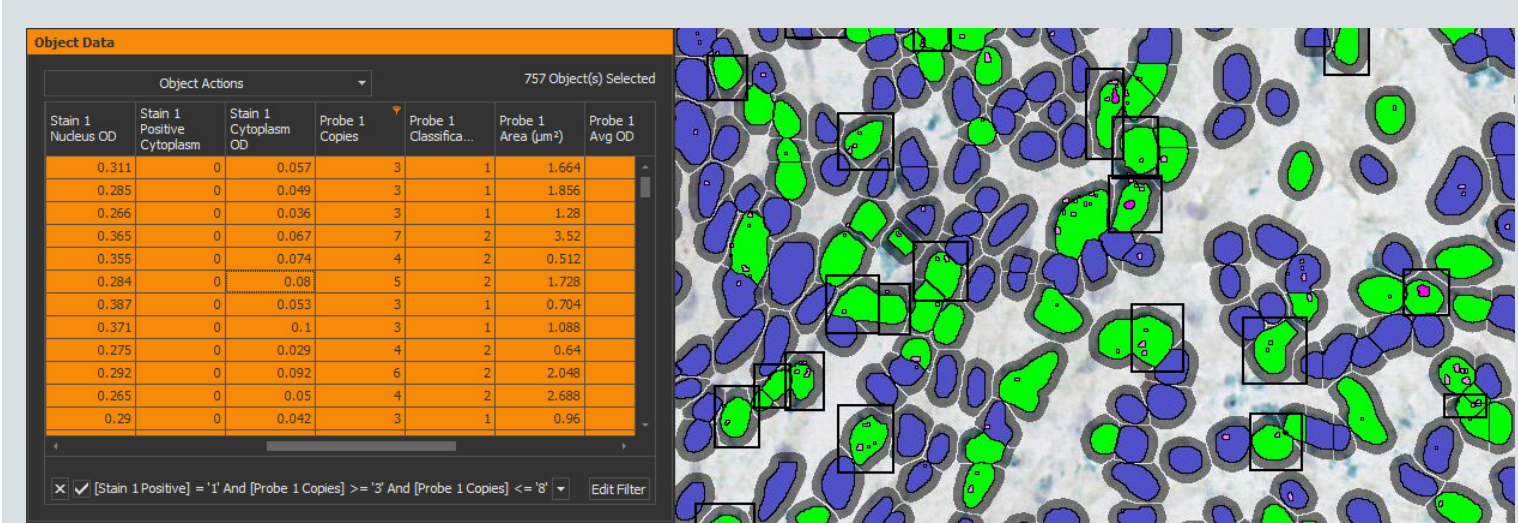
Object Data

Object Actions

757 Object(s) Selected

| Stain 1 Nucleus OD | Stain 1 Positive Cytoplasm | Stain 1 Cytoplasm OD | Probe 1 Copies | Probe 1 Classifica... | Probe 1 Area (µm²) | Probe 1 Avg OD |
|---|---|---|---|---|---|---|
| 0.311 | 0 | 0.057 | 3 | 1 | 1.664 | |
| 0.285 | 0 | 0.049 | 3 | 1 | 1.856 | |
| 0.266 | 0 | 0.036 | 3 | 1 | 1.28 | |
| 0.365 | 0 | 0.067 | 7 | 2 | 3.52 | |
| 0.355 | 0 | 0.074 | 4 | 2 | 0.512 | |
| 0.284 | 0 | 0.08 | 5 | 2 | 1.728 | |
| 0.387 | 0 | 0.053 | 3 | 1 | 0.704 | |
| 0.371 | 0 | 0.1 | 3 | 1 | 1.088 | |
| 0.275 | 0 | 0.029 | 4 | 2 | 0.64 | |
| 0.292 | 0 | 0.092 | 6 | 2 | 2.048 | |
| 0.265 | 0 | 0.05 | 4 | 2 | 2.688 | |
| 0.29 | 0 | 0.042 | 3 | 1 | 0.96 | |

[Stain 1 Positive] = '1' And [Probe 1 Copies] >= '3' And [Probe 1 Copies] <= '8'

Edit Filter